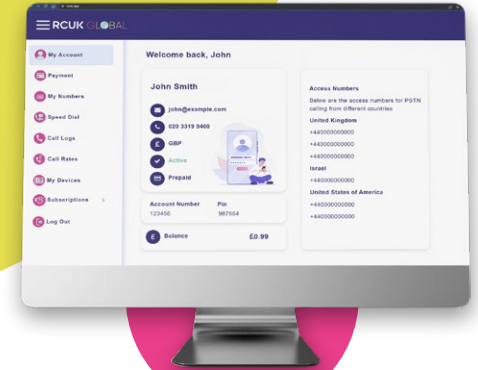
RCUK GLOBAL

My Account
Payment
My Numbers
Speed Dial
Call Logs
Call Rates
My Devices
Subscriptions
Log Out

Welcome back, John

John Smith
john@example.com
020 3319 9400
GBP
Active
Prepaid

Account Number
123456
Pin
987654

Balance
£0.99

Access Numbers
Below are the access numbers for PSTN calling from different countries

United Kingdom
+440000000000
+440000000000
+440000000000
Israel
+440000000000
United States of America
+440000000000
+440000000000